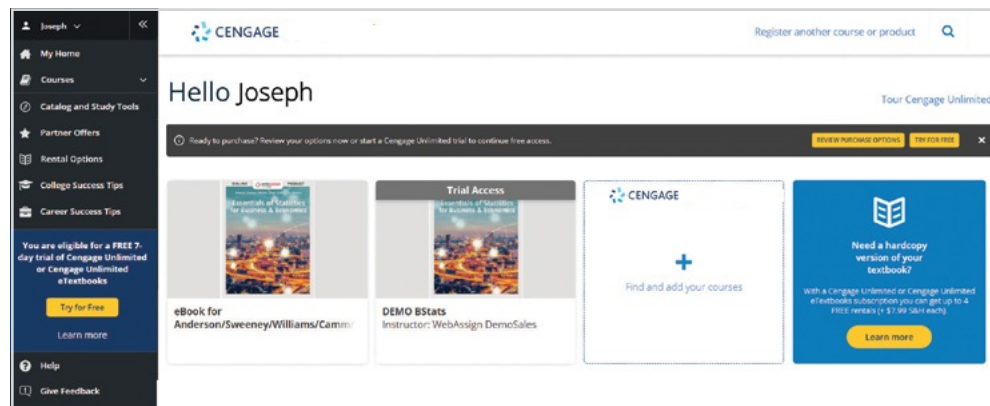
Joseph
My Home
Courses
Catalog and Study Tools
Partner Offers
Rental Options
College Success Tips
Career Success Tips

You are eligible for a FREE 7-day trial of Cengage Unlimited or Cengage Unlimited eTextbooks

Try for Free

Learn more

Help
Give Feedback

CENGAGE

Register another course or product

Hello Joseph

Tour Cengage Unlimited

Ready to purchase? Review your options now or start a Cengage Unlimited trial to continue free access.

REVIEW PURCHASE OPTIONS

TRY FOR FREE

Essentials of Statistics for Business & Economics

eBook for Anderson/Sweeney/Williams/Camm/

Trial Access

Essentials of Statistics for Business & Economics

DEMO BStats
Instructor: WebAssign DemoSales

CENGAGE

+

Find and add your courses

Need a hardcopy version of your textbook?

With a Cengage Unlimited or Cengage Unlimited eTextbooks subscription you can get up to 4 FREE rentals (+ $7.99 S&H each).

Learn more